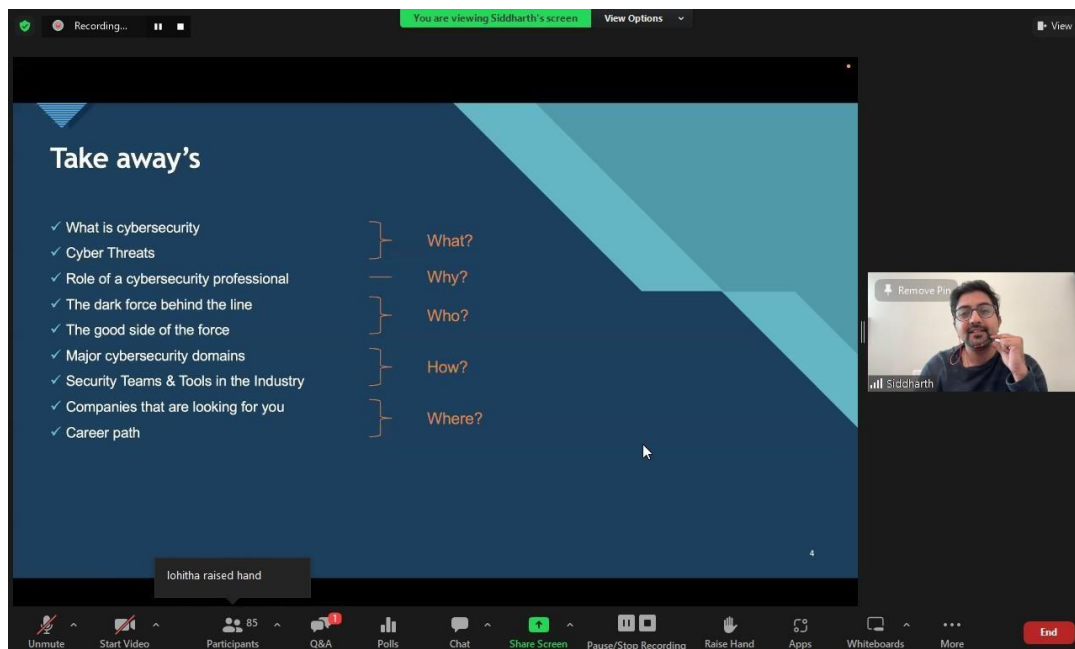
Recording...

You are viewing Siddharth's screen

View Options

View

Take away's

✓ What is cybersecurity
✓ Cyber Threats
✓ Role of a cybersecurity professional
✓ The dark force behind the line
✓ The good side of the force
✓ Major cybersecurity domains
✓ Security Teams & Tools in the Industry
✓ Companies that are looking for you
✓ Career path

What?
Why?
Who?
How?
Where?

4

Remove Pin

Siddharth

lohitha raised hand

Unmute
Start Video
85
Participants
1
Q&A
Polls
Chat
Share Screen
Pause/Stop Recording
Raise Hand
Apps
Whiteboards
More
End